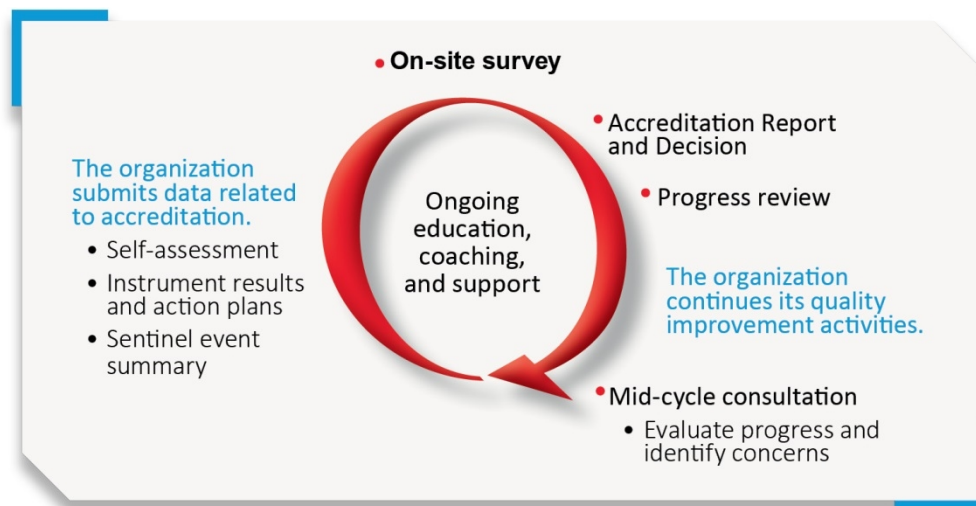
• On-site survey

• Accreditation Report and Decision

• Progress review

The organization continues its quality improvement activities.

• Mid-cycle consultation
• Evaluate progress and identify concerns

The organization submits data related to accreditation.
• Self-assessment
• Instrument results and action plans
• Sentinel event summary

Ongoing education, coaching, and support